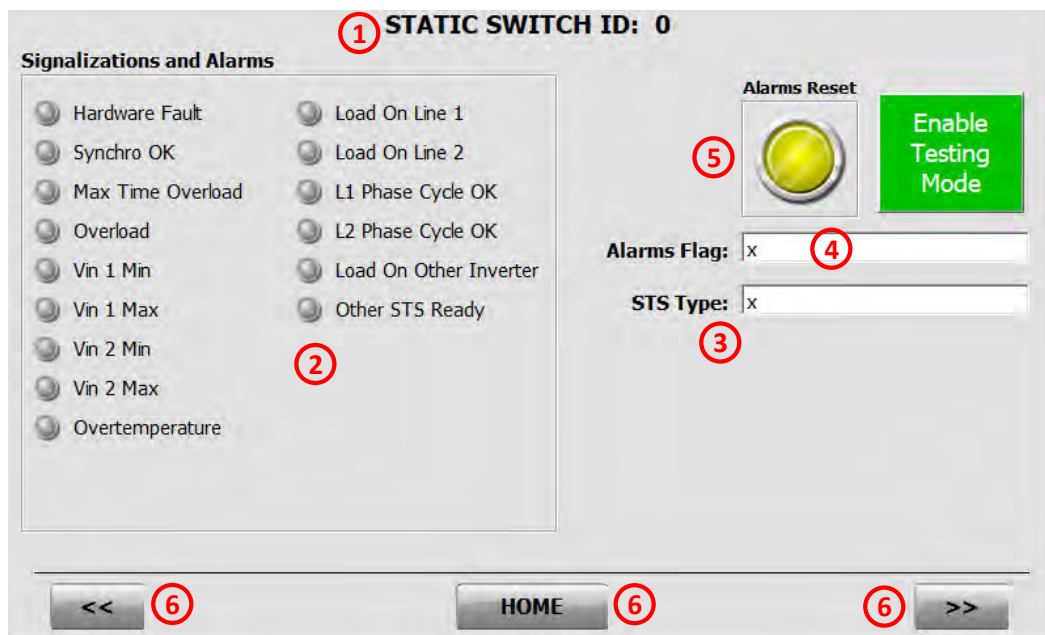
1 STATIC SWITCH ID: 0

Signalizations and Alarms

Hardware Fault
Synchro OK
Max Time Overload
Overload
Vin 1 Min
Vin 1 Max
Vin 2 Min
Vin 2 Max
Overtemperature

Load On Line 1
Load On Line 2
L1 Phase Cycle OK
L2 Phase Cycle OK
Load On Other Inverter
Other STS Ready

2

Alarms Reset

5

Enable Testing Mode

Alarms Flag: x 4

STS Type: x

3

<< 6

HOME 6

6 >>